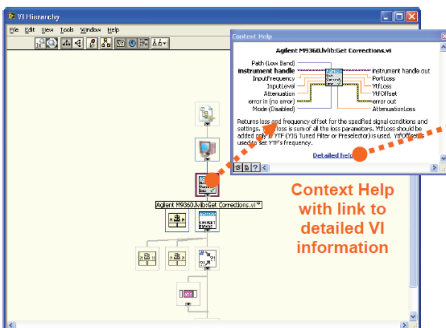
VI Hierarchy

File Edit View Tools Window Help

Context Help

Agilent M9360 Get Corrections.vi

Path (Low Band)
instrument handle
InputFrequency
InputLevel
Attenuation
error in (no error)
Mode (Disabled)

instrument handle out
PortLoss
YIGLoss
YIGOffset
error out
AttenuationLoss

Returns loss and frequency offset for the specified signal conditions and settings. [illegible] loss is sum of all the loss parameters. YIGLoss should be added only if YTF (YIG Tuned Filter or Preselector) is used. YIGOffset is used to set YTF's frequency.

Detailed help

Agilent M9360 Get Corrections.vi

Context Help with link to detailed VI information